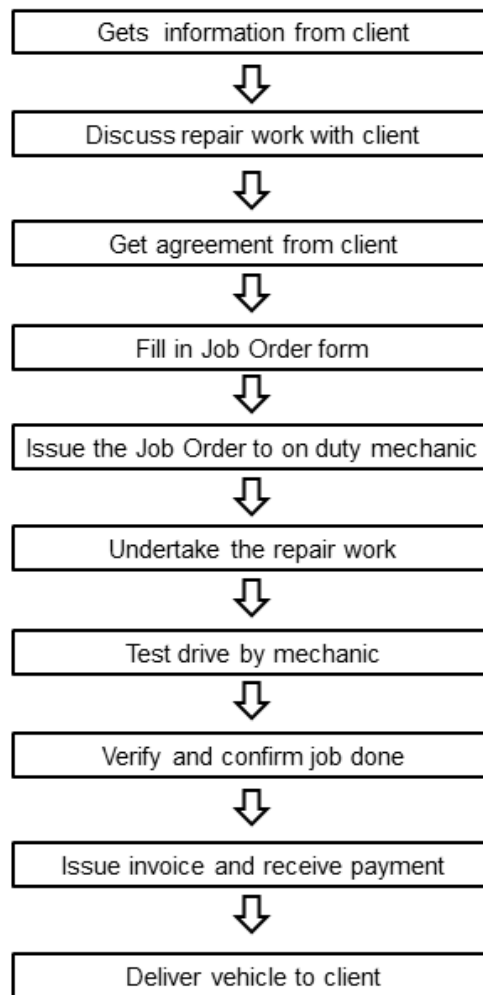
Gets information from client

Discuss repair work with client

Get agreement from client

Fill in Job Order form

Issue the Job Order to on duty mechanic

Undertake the repair work

Test drive by mechanic

Verify and confirm job done

Issue invoice and receive payment

Deliver vehicle to client